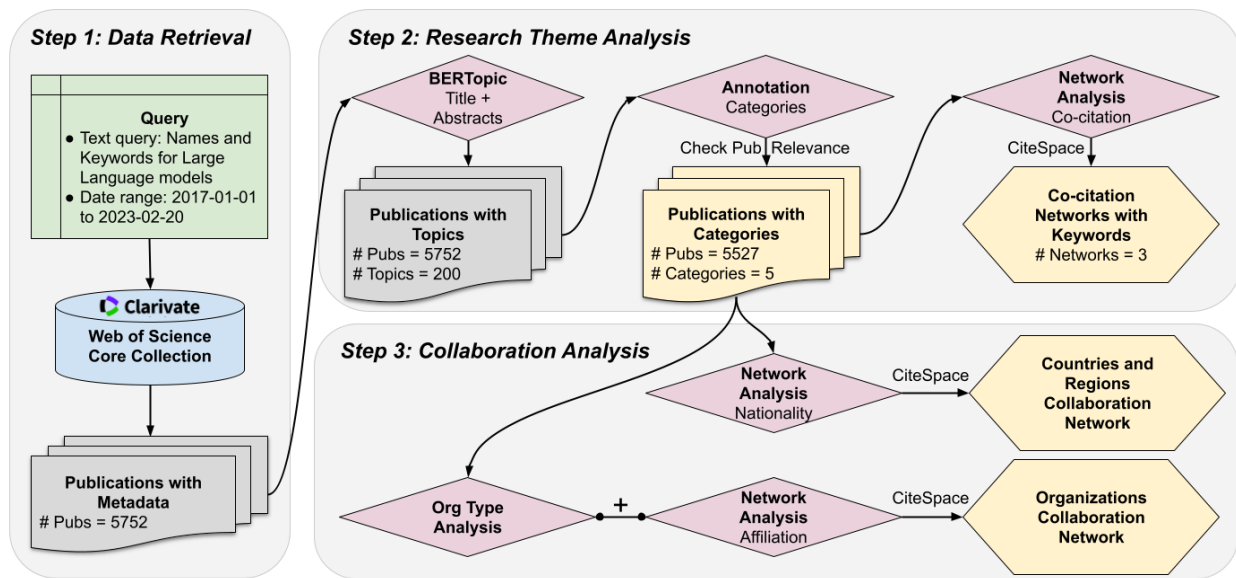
Step 1: Data Retrieval

Query
● Text query: Names and Keywords for Large Language models
● Date range: 2017-01-01 to 2023-02-20

Clarivate
Web of Science Core Collection

Publications with Metadata
# Pubs = 5752

Step 2: Research Theme Analysis

BERTopic
Title + Abstracts

Publications with Topics
# Pubs = 5752
# Topics = 200

Annotation
Categories

Check Pub Relevance

Publications with Categories
# Pubs = 5527
# Categories = 5

Network Analysis
Co-citation

CiteSpace

Co-citation Networks with Keywords
# Networks = 3

Step 3: Collaboration Analysis

Network Analysis
Nationality

CiteSpace

Countries and Regions Collaboration Network

Org Type Analysis

+

Network Analysis
Affiliation

CiteSpace

Organizations Collaboration Network